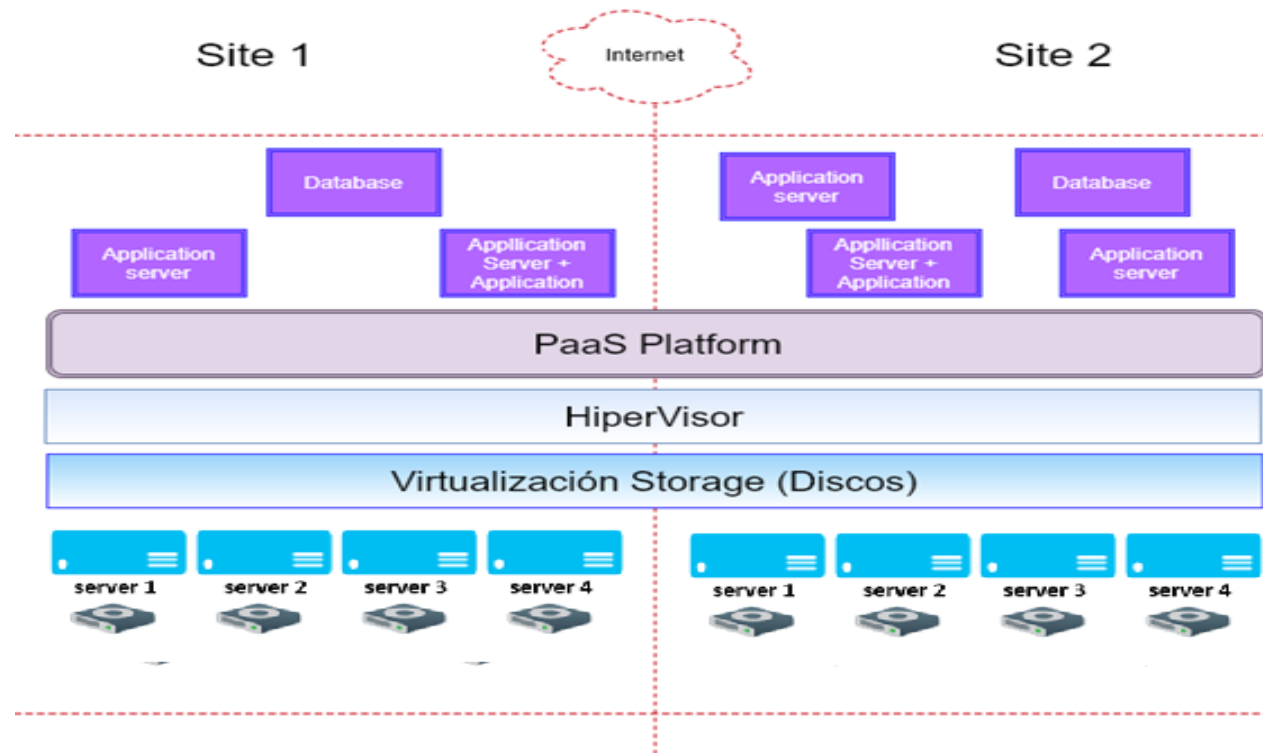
Site 1

Internet

Site 2

Database

Application server

Application server

Database

Application server

Appllication Server + Application

Appllication Server + Application

Application server

PaaS Platform

HiperVisor

Virtualización Storage (Discos)

server 1
server 2
server 3
server 4

server 1
server 2
server 3
server 4